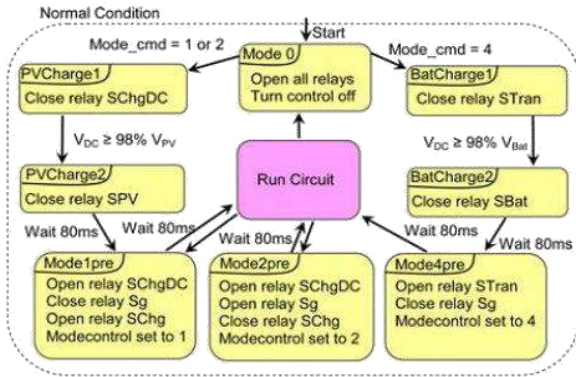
Normal Condition

Start

Mode_cmd = 1 or 2

Mode 0
Open all relays
Turn control off

Mode_cmd = 4

PVCharge1
Close relay SChgDC

BatCharge1
Close relay STran

$V_{DC} \geq 98\% \ V_{PV}$

$V_{DC} \geq 98\% \ V_{Bat}$

Run Circuit

PVCharge2
Close relay SPV

BatCharge2
Close relay SBat

Wait 80ms

Wait 80ms

Wait 80ms

Wait 80ms

Wait 80ms

Mode1pre
Open relay SChgDC
Close relay Sg
Open relay SChg
Modecontrol set to 1

Mode2pre
Open relay SChgDC
Open relay Sg
Close relay SChg
Modecontrol set to 2

Mode4pre
Open relay STran
Close relay Sg
Modecontrol set to 4